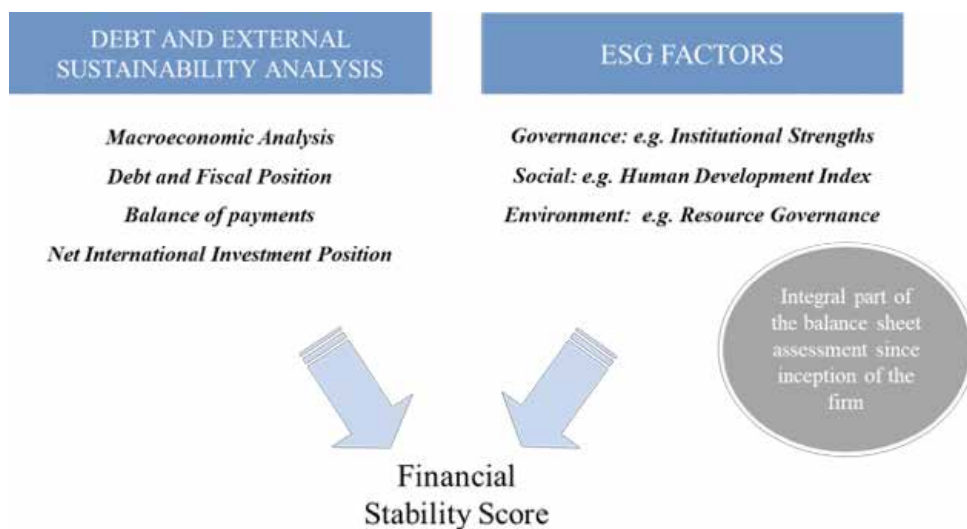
DEBT AND EXTERNAL SUSTAINABILITY ANALYSIS

Macroeconomic Analysis

Debt and Fiscal Position

Balance of payments

Net International Investment Position

ESG FACTORS

Governance: e.g. Institutional Strengths

Social: e.g. Human Development Index

Environment: e.g. Resource Governance

Integral part of the balance sheet assessment since inception of the firm

Financial Stability Score